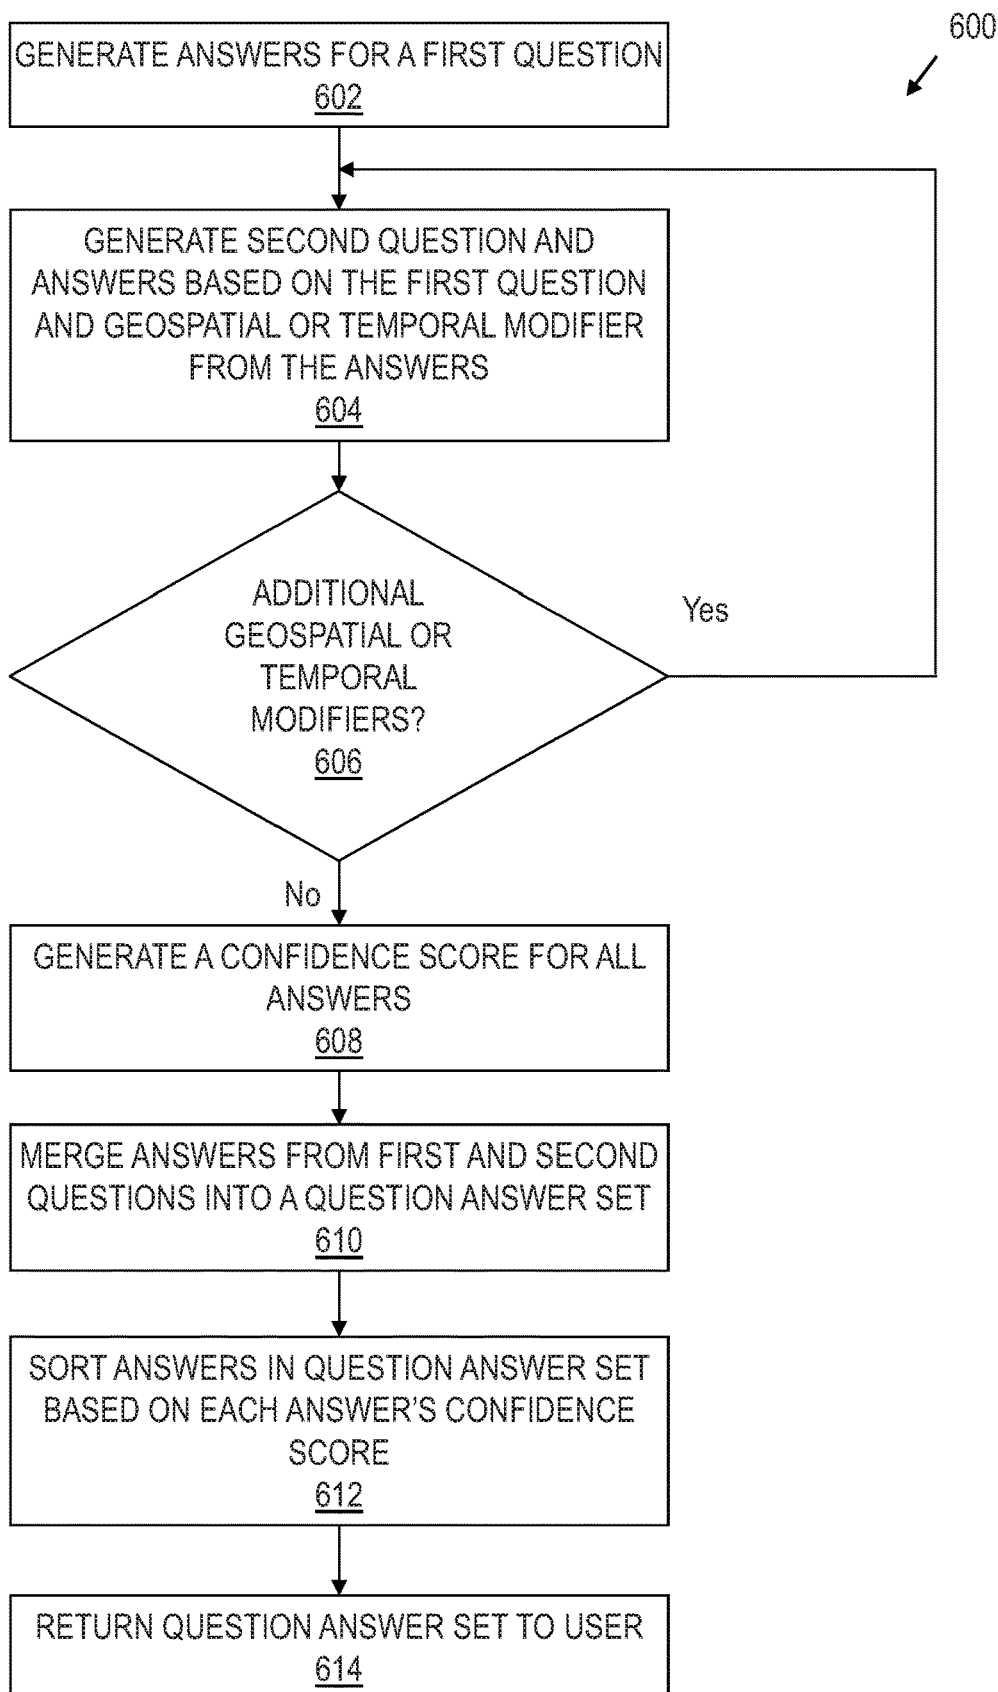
600

GENERATE ANSWERS FOR A FIRST QUESTION
602

GENERATE SECOND QUESTION AND ANSWERS BASED ON THE FIRST QUESTION AND GEOSPATIAL OR TEMPORAL MODIFIER FROM THE ANSWERS
604

ADDITIONAL GEOSPATIAL OR TEMPORAL MODIFIERS?
606

Yes

No

GENERATE A CONFIDENCE SCORE FOR ALL ANSWERS
608

MERGE ANSWERS FROM FIRST AND SECOND QUESTIONS INTO A QUESTION ANSWER SET
610

SORT ANSWERS IN QUESTION ANSWER SET BASED ON EACH ANSWER'S CONFIDENCE SCORE
612

RETURN QUESTION ANSWER SET TO USER
614